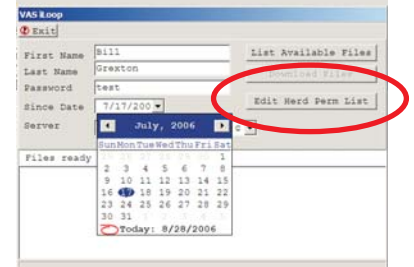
VAS iLoop
Exit
First Name Bill
Last Name Grexton
Password test
Since Date 7/17/200
Server
List Available Files
Download Files
Edit Herd Perm List
Files ready
July, 2006
| Sun | Mon | Tue | Wed | Thu | Fri | Sat |
|---|---|---|---|---|---|---|
| 25 | 26 | 27 | 28 | 29 | 30 | 1 |
| 2 | 3 | 4 | 5 | 6 | 7 | 8 |
| 9 | 10 | 11 | 12 | 13 | 14 | 15 |
| 16 | 17 | 18 | 19 | 20 | 21 | 22 |
| 23 | 24 | 25 | 26 | 27 | 28 | 29 |
| 30 | 31 | 1 | 2 | 3 | 4 | 5 |
Today: 8/28/2006